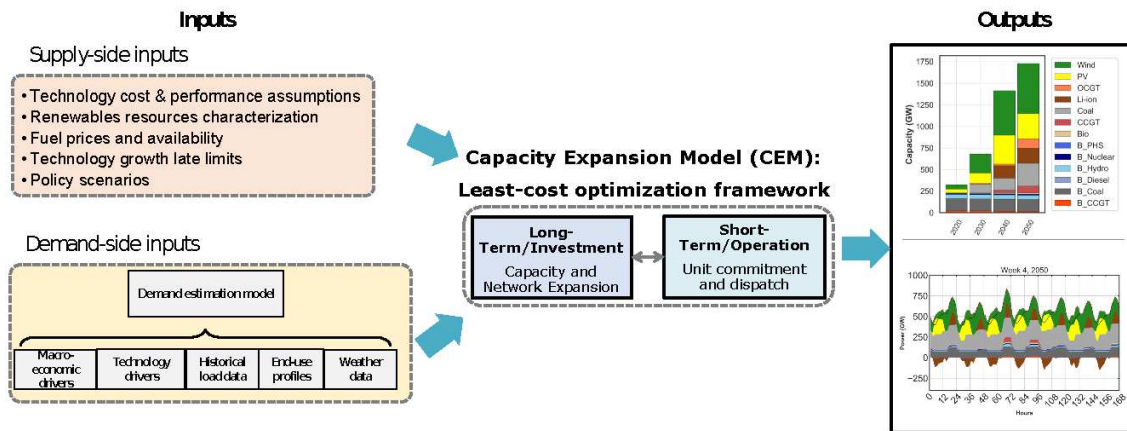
Inputs

Supply-side inputs

• Technology cost & performance assumptions
• Renewables resources characterization
• Fuel prices and availability
• Technology growth late limits
• Policy scenarios

Demand-side inputs

Demand estimation model

Macro-economic drivers

Technology drivers

Historical load data

End-use profiles

Weather data

Capacity Expansion Model (CEM):

Least-cost optimization framework

Long-Term/Investment

Capacity and Network Expansion

Short-Term/Operation

Unit commitment and dispatch

Outputs

1750
1500
1250
1000
750
500
250
0

Capacity (GW)

2020
2030
2040
2050

Wind
PV
OCGT
Li-ion
Coal
CCGT
Bio
B_PHS
B_Nuclear
B_Hydro
B_Diesel
B_Coal
B_CCGT

Week 4, 2050

1000
750
500
250
0
−250

Power (GW)

0 12 24 36 48 60 72 84 96 108 120 132 144 156 168

Hours